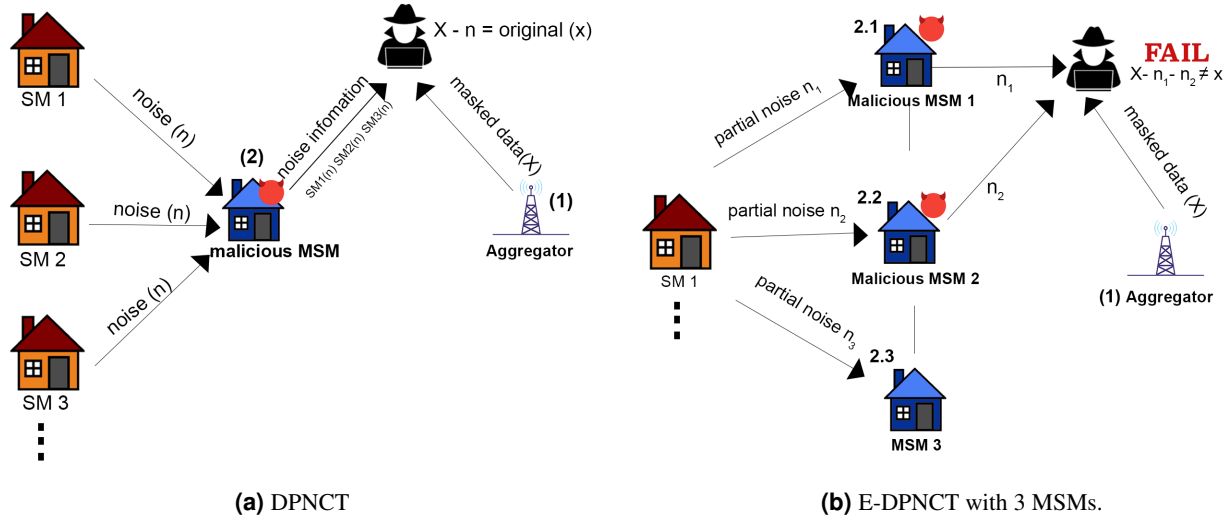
X - n = original (x)

SM 1

noise (n)

noise infomation

SM1(n) SM2(n) SM3(n)

masked data(X)

(2)

SM 2

noise (n)

malicious MSM

(1)

Aggregator

noise (n)

SM 3

⋮

(a) DPNCT

2.1

Malicious MSM 1

$n_1$

FAIL

X- $n_1$- $n_2$ ≠ x

partial noise $n_1$

masked data (X)

SM 1

partial noise $n_2$

2.2

$n_2$

Malicious MSM 2

(1) Aggregator

partial noise $n_3$

⋮

2.3

MSM 3

(b) E-DPNCT with 3 MSMs.